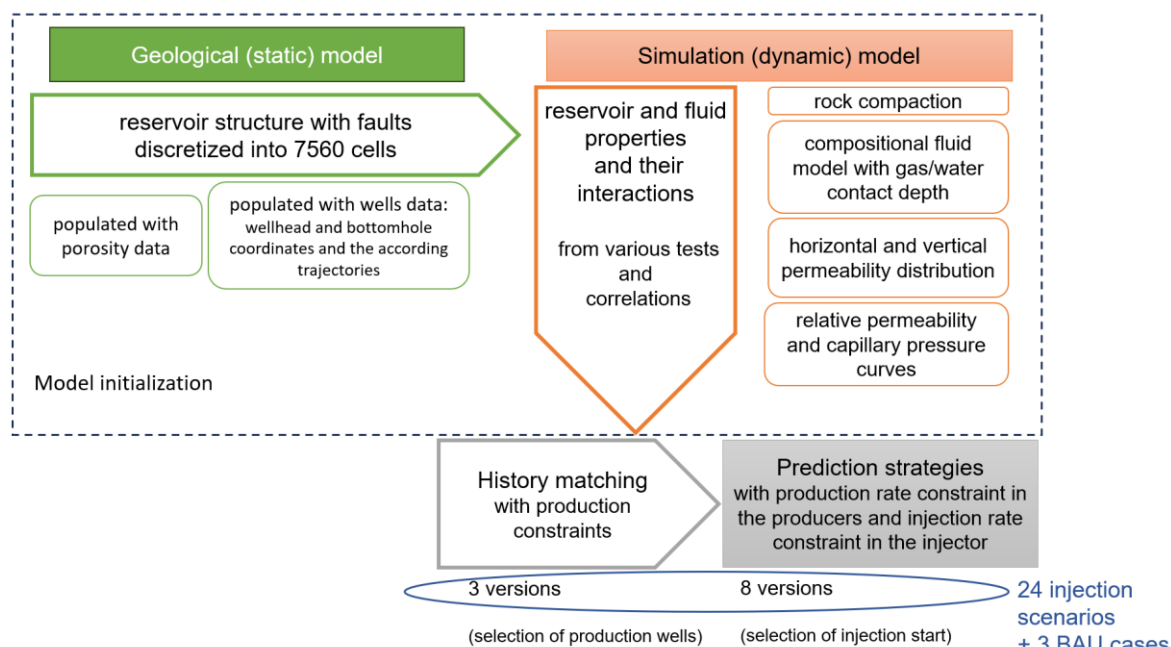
Geological (static) model

Simulation (dynamic) model

reservoir structure with faults discretized into 7560 cells

populated with porosity data

populated with wells data: wellhead and bottomhole coordinates and the according trajectories

reservoir and fluid properties and their interactions

from various tests and correlations

rock compaction

compositional fluid model with gas/water contact depth

horizontal and vertical permeability distribution

relative permeability and capillary pressure curves

Model initialization

History matching with production constraints

Prediction strategies with production rate constraint in the producers and injection rate constraint in the injector

3 versions

8 versions

24 injection scenarios + 3 BAU cases

(selection of production wells)

(selection of injection start)